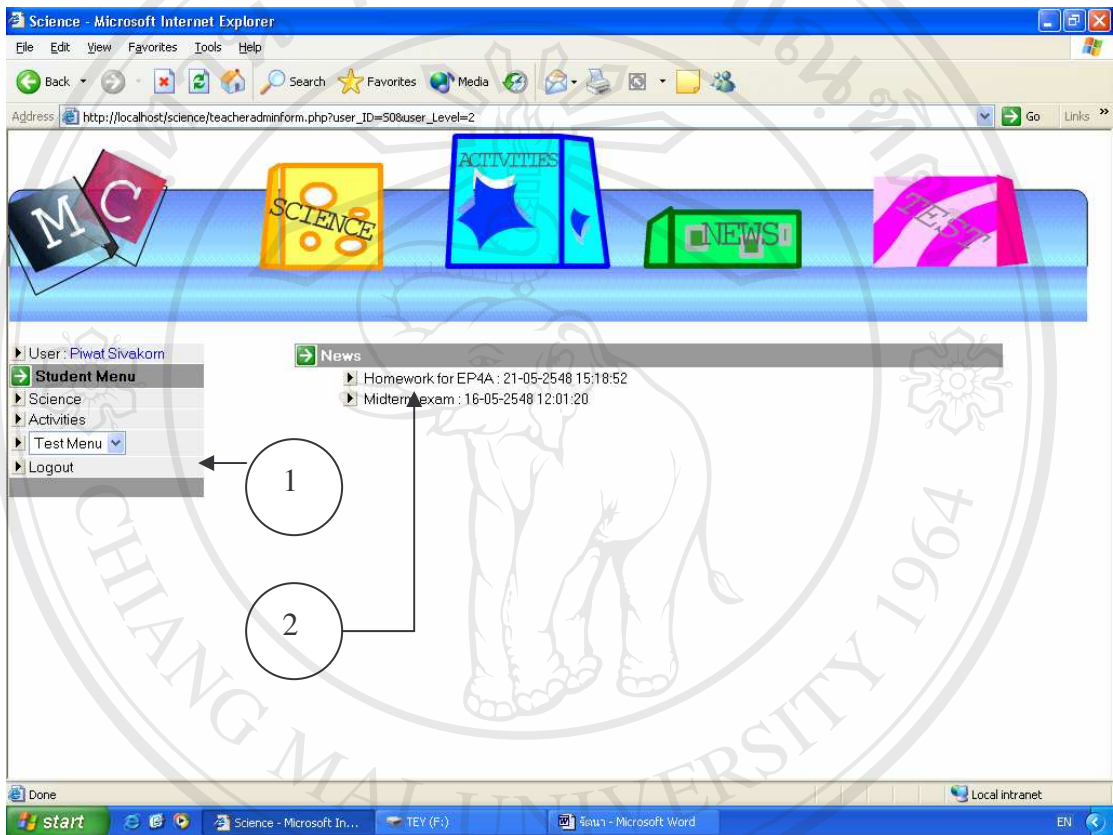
Science - Microsoft Internet Explorer

File Edit View Favorites Tools Help

Back Search Favorites Media

Address http://localhost/science/teacheradminform.php?user_ID=508user_Level=2 Go Links

MC SCIENCE ACTIVITIES NEWS TEST

User : Piwat Sivakorn
Student Menu
Science
Activities
Test Menu
Logout

News
Homework for EP4A : 21-05-2548 15:18:52
Midterm exam : 16-05-2548 12:01:20

1

2

CHIANG MAI UNIVERSITY 1964

Done Local intranet

start Science - Microsoft In... TEY (F:) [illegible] - Microsoft Word EN